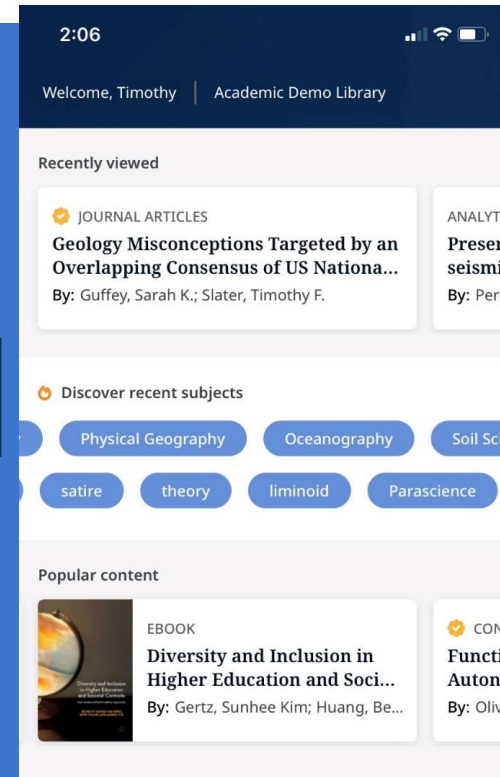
2:06

Welcome, Timothy | Academic Demo Library

Recently viewed

JOURNAL ARTICLES
Geology Misconceptions Targeted by an Overlapping Consensus of US Nationa...
By: Guffey, Sarah K.; Slater, Timothy F.

ANALYT
Preser
seismi
By: Per

Discover recent subjects

Physical Geography
Oceanography
Soil Sc
satire
theory
liminoid
Parascience

Popular content

Diversity and Inclusion in Higher Education and Societal Contexts

EBOOK
Diversity and Inclusion in Higher Education and Soci...
By: Gertz, Sunhee Kim; Huang, Be...

CON
Functi
Auton
By: Oliv